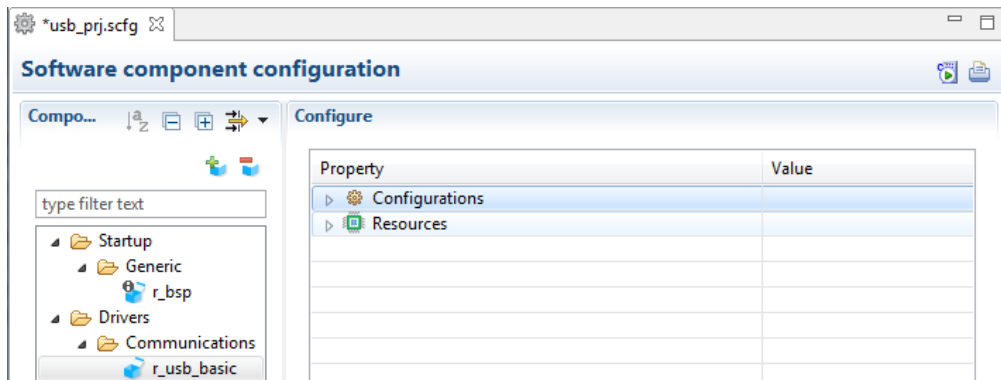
*usb_prj.scfg ☒

Software component configuration

Compo...

Configure

type filter text

Startup
Generic
r_bsp
Drivers
Communications
r_usb_basic

| Property | Value |
|---|---|
| Configurations | |
| Resources | |